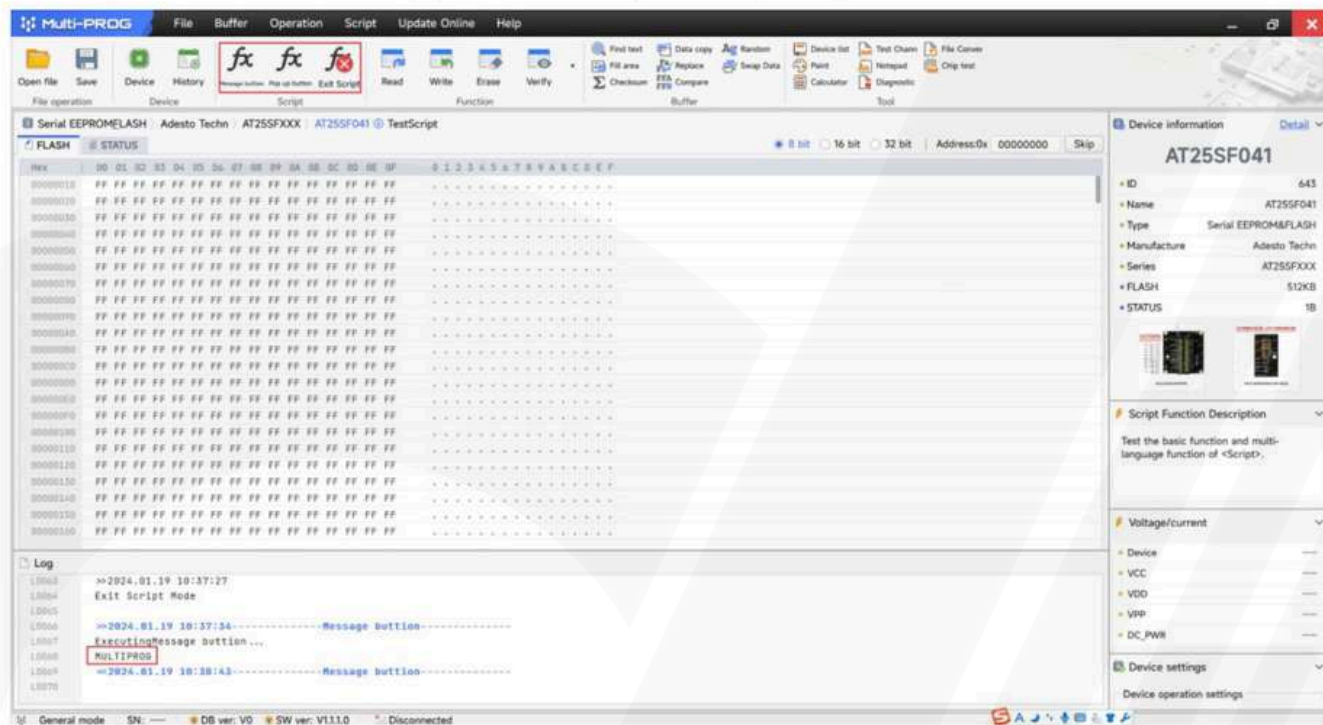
Multi-PROG File Buffer Operation Script Update Online Help

Open file Save Device History Message button Pop up button Exit Script Read Write Erase Verify Find text Fill area Checksum Data copy Replace Compare Random Swap Data Device list Paint Calculator Test Charm Notepad Diagnostic File Conver Chip test

File operation Device Script Function Buffer Tool

Serial EEPROM&FLASH Adesto Techn AT25SFXXX AT25SF041 TestScript

FLASH STATUS

8 bit 16 bit 32 bit Address:0x 00000000 Skip

Hex 00 01 02 03 04 05 06 07 08 09 0A 0B 0C 0D 0E 0F 0 1 2 3 4 5 6 7 8 9 A B C D E F

| Address | Data |
|---|---|
| 00000010 | FF FF FF FF FF FF FF FF FF FF FF FF FF FF FF FF |
| 00000020 | FF FF FF FF FF FF FF FF FF FF FF FF FF FF FF FF |
| 00000030 | FF FF FF FF FF FF FF FF FF FF FF FF FF FF FF FF |
| 00000040 | FF FF FF FF FF FF FF FF FF FF FF FF FF FF FF FF |
| 00000050 | FF FF FF FF FF FF FF FF FF FF FF FF FF FF FF FF |
| 00000060 | FF FF FF FF FF FF FF FF FF FF FF FF FF FF FF FF |
| 00000070 | FF FF FF FF FF FF FF FF FF FF FF FF FF FF FF FF |
| 00000080 | FF FF FF FF FF FF FF FF FF FF FF FF FF FF FF FF |
| 00000090 | FF FF FF FF FF FF FF FF FF FF FF FF FF FF FF FF |
| 000000A0 | FF FF FF FF FF FF FF FF FF FF FF FF FF FF FF FF |
| 000000B0 | FF FF FF FF FF FF FF FF FF FF FF FF FF FF FF FF |
| 000000C0 | FF FF FF FF FF FF FF FF FF FF FF FF FF FF FF FF |
| 000000D0 | FF FF FF FF FF FF FF FF FF FF FF FF FF FF FF FF |
| 000000E0 | FF FF FF FF FF FF FF FF FF FF FF FF FF FF FF FF |
| 000000F0 | FF FF FF FF FF FF FF FF FF FF FF FF FF FF FF FF |
| 00000100 | FF FF FF FF FF FF FF FF FF FF FF FF FF FF FF FF |
| 00000110 | FF FF FF FF FF FF FF FF FF FF FF FF FF FF FF FF |
| 00000120 | FF FF FF FF FF FF FF FF FF FF FF FF FF FF FF FF |
| 00000130 | FF FF FF FF FF FF FF FF FF FF FF FF FF FF FF FF |
| 00000140 | FF FF FF FF FF FF FF FF FF FF FF FF FF FF FF FF |
| 00000150 | FF FF FF FF FF FF FF FF FF FF FF FF FF FF FF FF |
| 00000160 | FF FF FF FF FF FF FF FF FF FF FF FF FF FF FF FF |

Log
L0063 >>2024.01.19 10:37:27
L0064 Exit Script Mode
L0065
L0066 >>2024.01.19 10:37:34--------------Message buttion--------------
L0067 ExecutingMessage buttion...
L0068 MULTIPROG
L0069 >>2024.01.19 10:38:43--------------Message buttion--------------
L0070

Device information Detail
AT25SF041
ID 643
Name AT25SF041
Type Serial EEPROM&FLASH
Manufacture Adesto Techn
Series AT25SFXXX
FLASH 512KB
STATUS 1B

Script Function Description
Test the basic function and multi-language function of <Script>.

Voltage/current
Device —
VCC —
VDD —
VPP —
DC_PWR —

Device settings
Device operation settings

General mode SN: — DB ver: V0 SW ver: V1.1.1.0 Disconnected